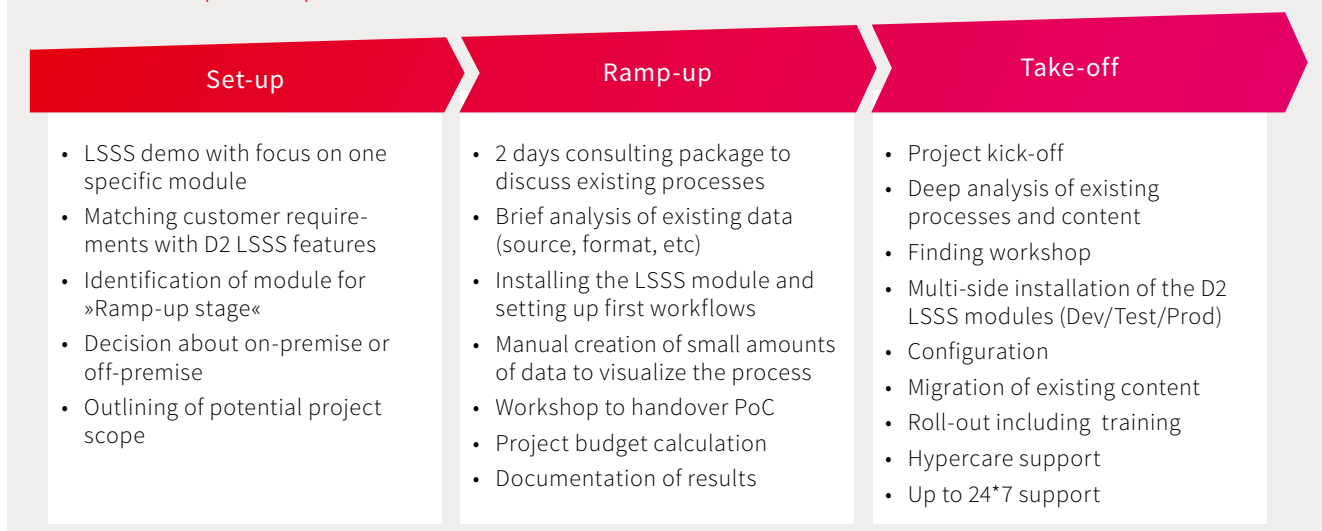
Set-up

- LSSS demo with focus on one specific module
- Matching customer requirements with D2 LSSS features
- Identification of module for »Ramp-up stage«
- Decision about on-premise or off-premise
- Outlining of potential project scope

Ramp-up

- 2 days consulting package to discuss existing processes
- Brief analysis of existing data (source, format, etc)
- Installing the LSSS module and setting up first workflows
- Manual creation of small amounts of data to visualize the process
- Workshop to handover PoC
- Project budget calculation
- Documentation of results

Take-off

- Project kick-off
- Deep analysis of existing processes and content
- Finding workshop
- Multi-side installation of the D2 LSSS modules (Dev/Test/Prod)
- Configuration
- Migration of existing content
- Roll-out including training
- Hypercare support
- Up to 24*7 support